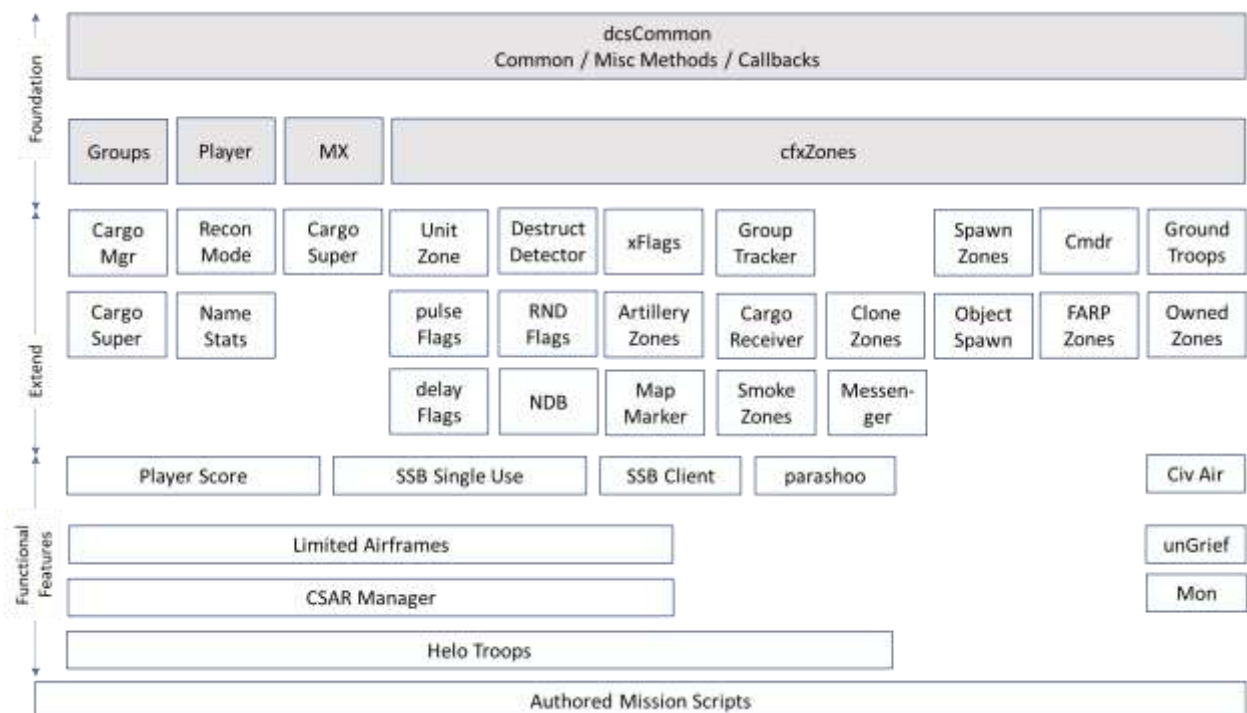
Foundation

dcsCommon
Common / Misc Methods / Callbacks

Groups

Player

MX

cfxZones

Extend

Cargo Mgr

Recon Mode

Cargo Super

Unit Zone

Destruct Detector

xFlags

Group Tracker

Spawn Zones

Cmdr

Ground Troops

Cargo Super

Name Stats

pulse Flags

RND Flags

Artillery Zones

Cargo Receiver

Clone Zones

Object Spawn

FARP Zones

Owned Zones

delay Flags

NDB

Map Marker

Smoke Zones

Messenger

Functional Features

Player Score

SSB Single Use

SSB Client

parashoo

Civ Air

Limited Airframes

unGrief

CSAR Manager

Mon

Helo Troops

Authored Mission Scripts